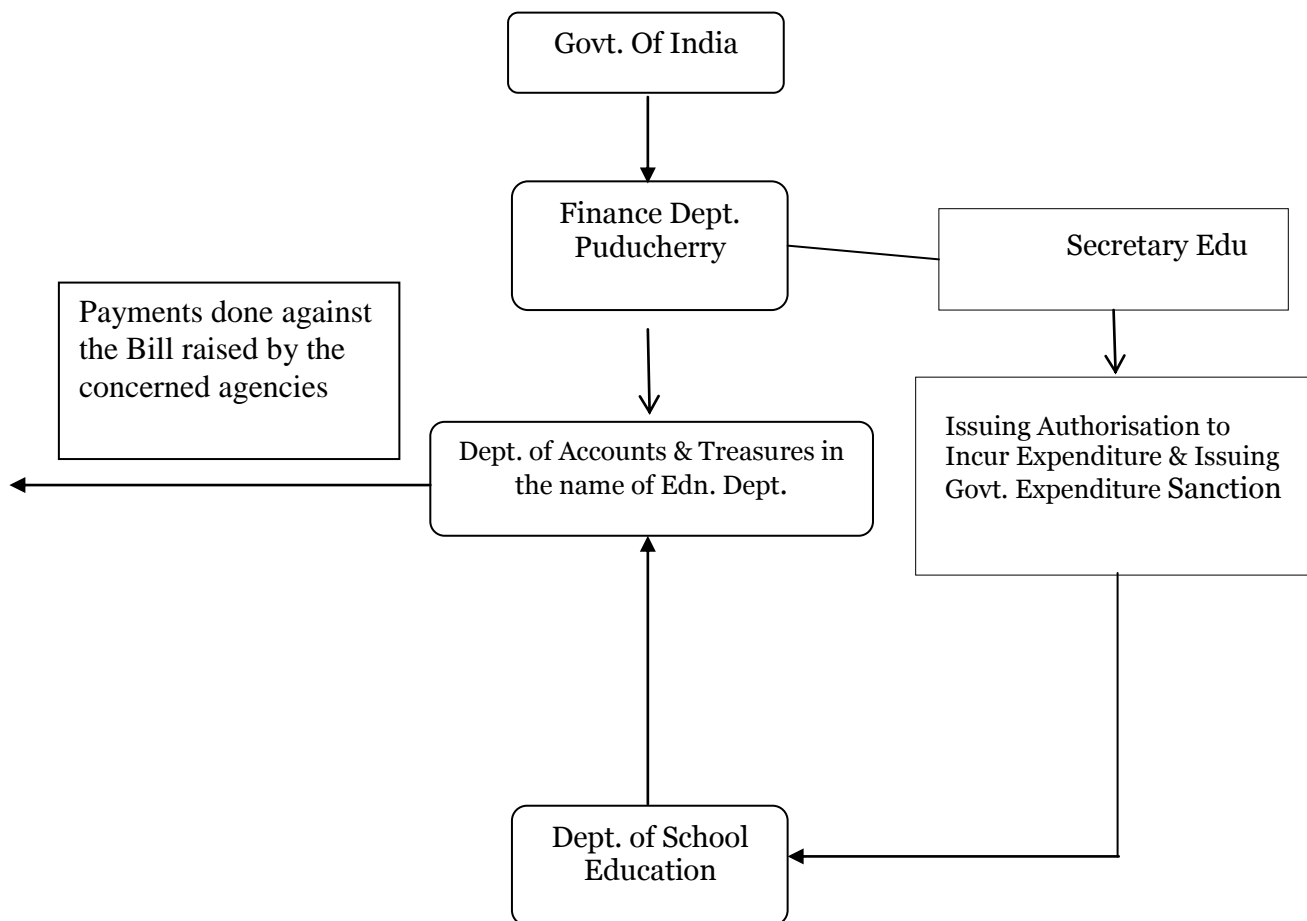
Govt. Of India

Finance Dept. Puducherry

Secretary Edu

Payments done against the Bill raised by the concerned agencies

Dept. of Accounts & Treasures in the name of Edn. Dept.

Issuing Authorisation to Incur Expenditure & Issuing Govt. Expenditure Sanction

Dept. of School Education